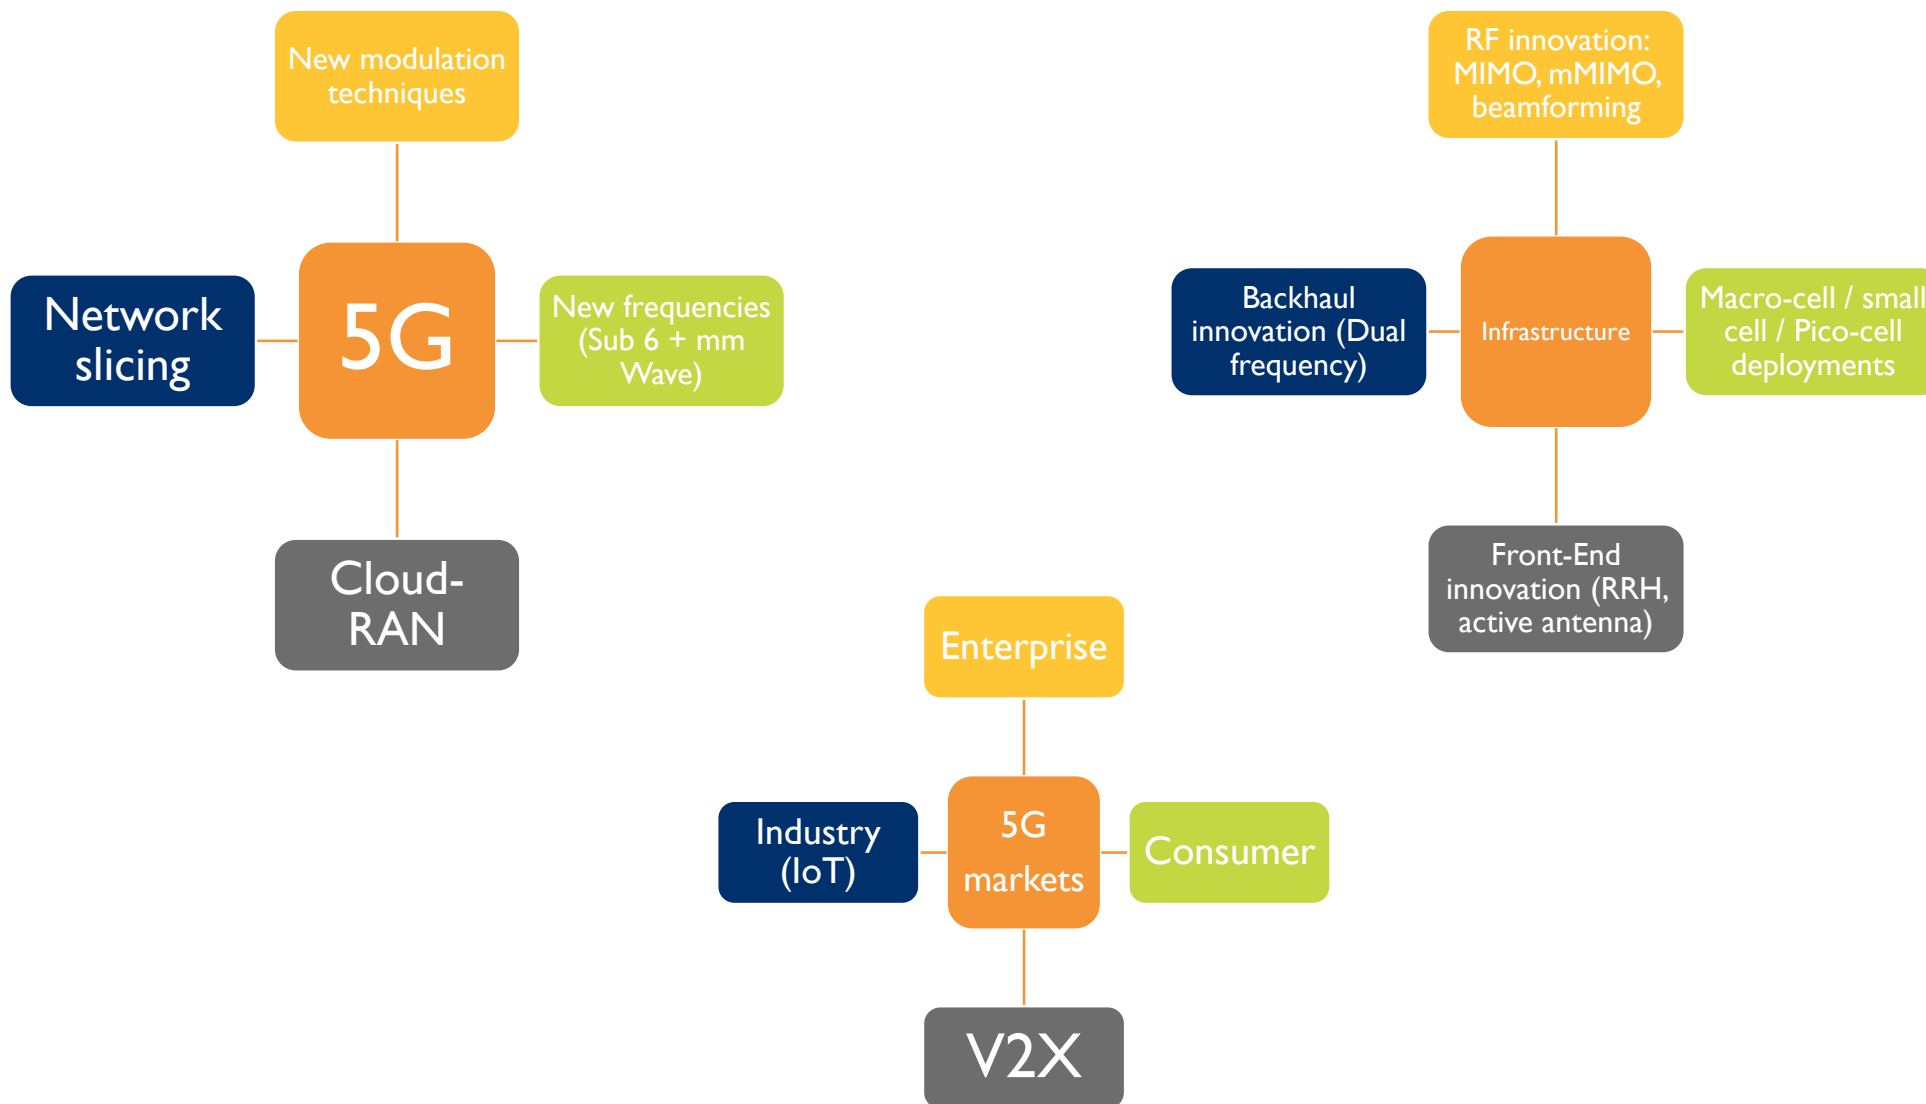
New modulation techniques

Network slicing

5G

New frequencies (Sub 6 + mm Wave)

Cloud-RAN

RF innovation: MIMO, mMIMO, beamforming

Backhaul innovation (Dual frequency)

Infrastructure

Macro-cell / small cell / Pico-cell deployments

Front-End innovation (RRH, active antenna)

Enterprise

Industry (IoT)

5G markets

Consumer

V2X